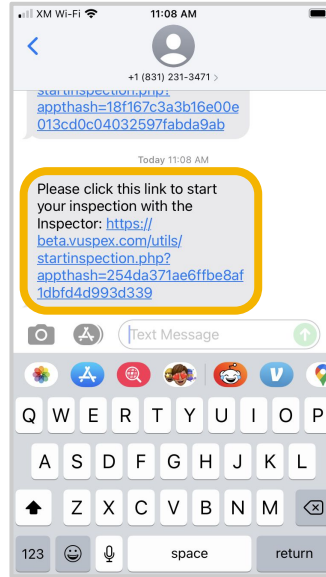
XM Wi-Fi 11:08 AM

+1 (831) 231-3471 >

startinspection.php?appthash=18f167c3a3b16e00e013cd0c04032597fabda9ab

Today 11:08 AM

Please click this link to start your inspection with the Inspector: https://beta.vuspex.com/utils/startinspection.php?appthash=254da371ae6ffbe8af1dbfd4d993d339

Text Message

Q W E R T Y U I O P
A S D F G H J K L
Z X C V B N M
123 space return